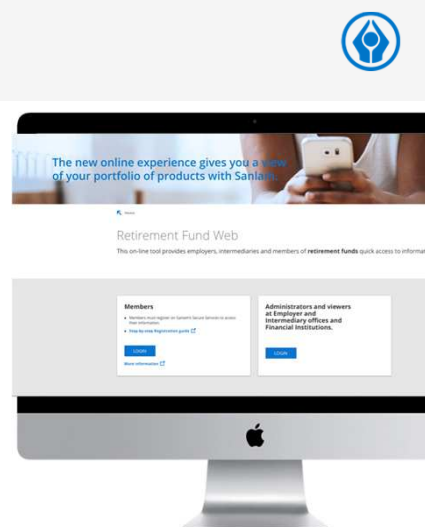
The new online experience gives you a view of your portfolio of products with Sanlam.

Home

Retirement Fund Web

This on-line tool provides employers, intermediaries and members of **retirement funds** quick access to informat

Members

• Members must register on Sanlam's Secure Services to access their information.

• Step-by-step Registration guide

LOGIN

More information

Administrators and viewers at Employer and Intermediary offices and Financial Institutions.

LOGIN